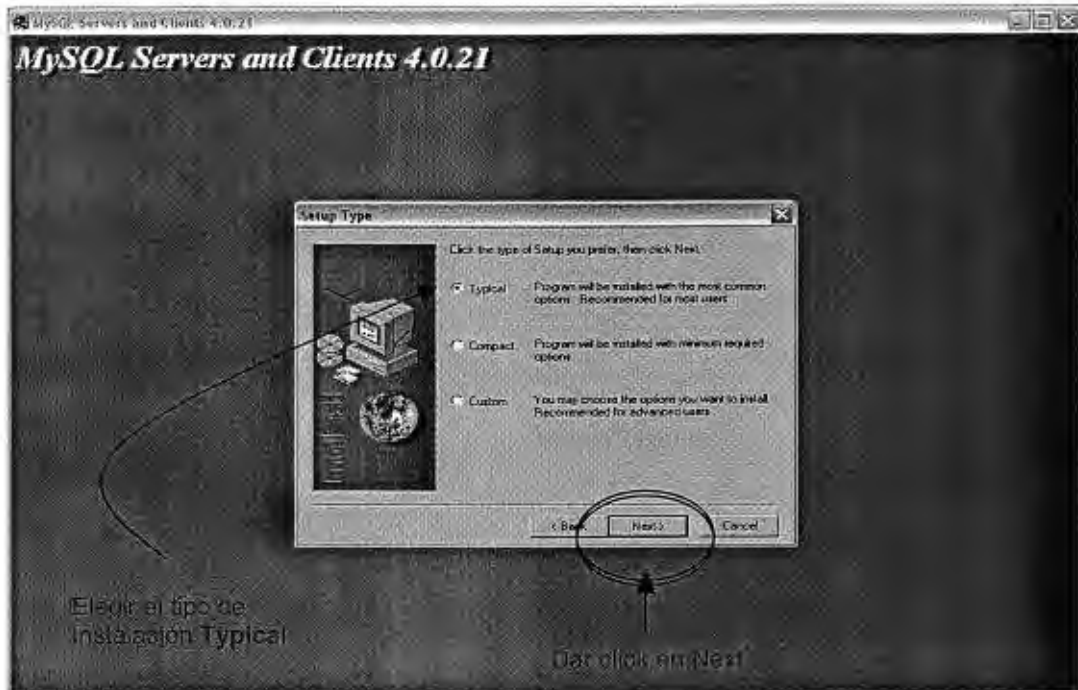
MySQL Servers and Clients 4.0.21

MySQL Servers and Clients 4.0.21

Setup Type

Click the type of Setup you prefer, then click Next.

Typical
Program will be installed with the most common options. Recommended for most users.

Compact
Program will be installed with minimum required options.

Custom
You may choose the options you want to install. Recommended for advanced users.

< Back
Next >
Cancel

Elegir el tipo de instalación Typical

Dar click en Next